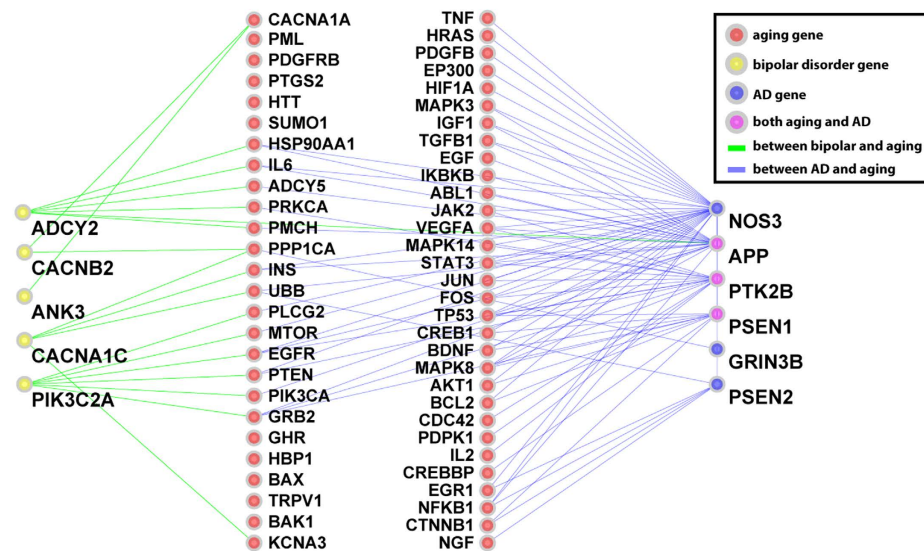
aging gene
bipolar disorder gene
AD gene
both aging and AD
between bipolar and aging
between AD and aging

ADCY2
CACNB2
ANK3
CACNA1C
PIK3C2A

CACNA1A
PML
PDGFRB
PTGS2
HTT
SUMO1
HSP90AA1
IL6
ADCY5
PRKCA
PMCH
PPP1CA
INS
UBB
PLCG2
MTOR
EGFR
PTEN
PIK3CA
GRB2
GHR
HBP1
BAX
TRPV1
BAK1
KCNA3

TNF
HRAS
PDGFB
EP300
HIF1A
MAPK3
IGF1
TGFB1
EGF
IKBKB
ABL1
JAK2
VEGFA
MAPK14
STAT3
JUN
FOS
TP53
CREB1
BDNF
MAPK8
AKT1
BCL2
CDC42
PDPK1
IL2
CREBBP
EGR1
NFKB1
CTNNB1
NGF

NOS3
APP
PTK2B
PSEN1
GRIN3B
PSEN2